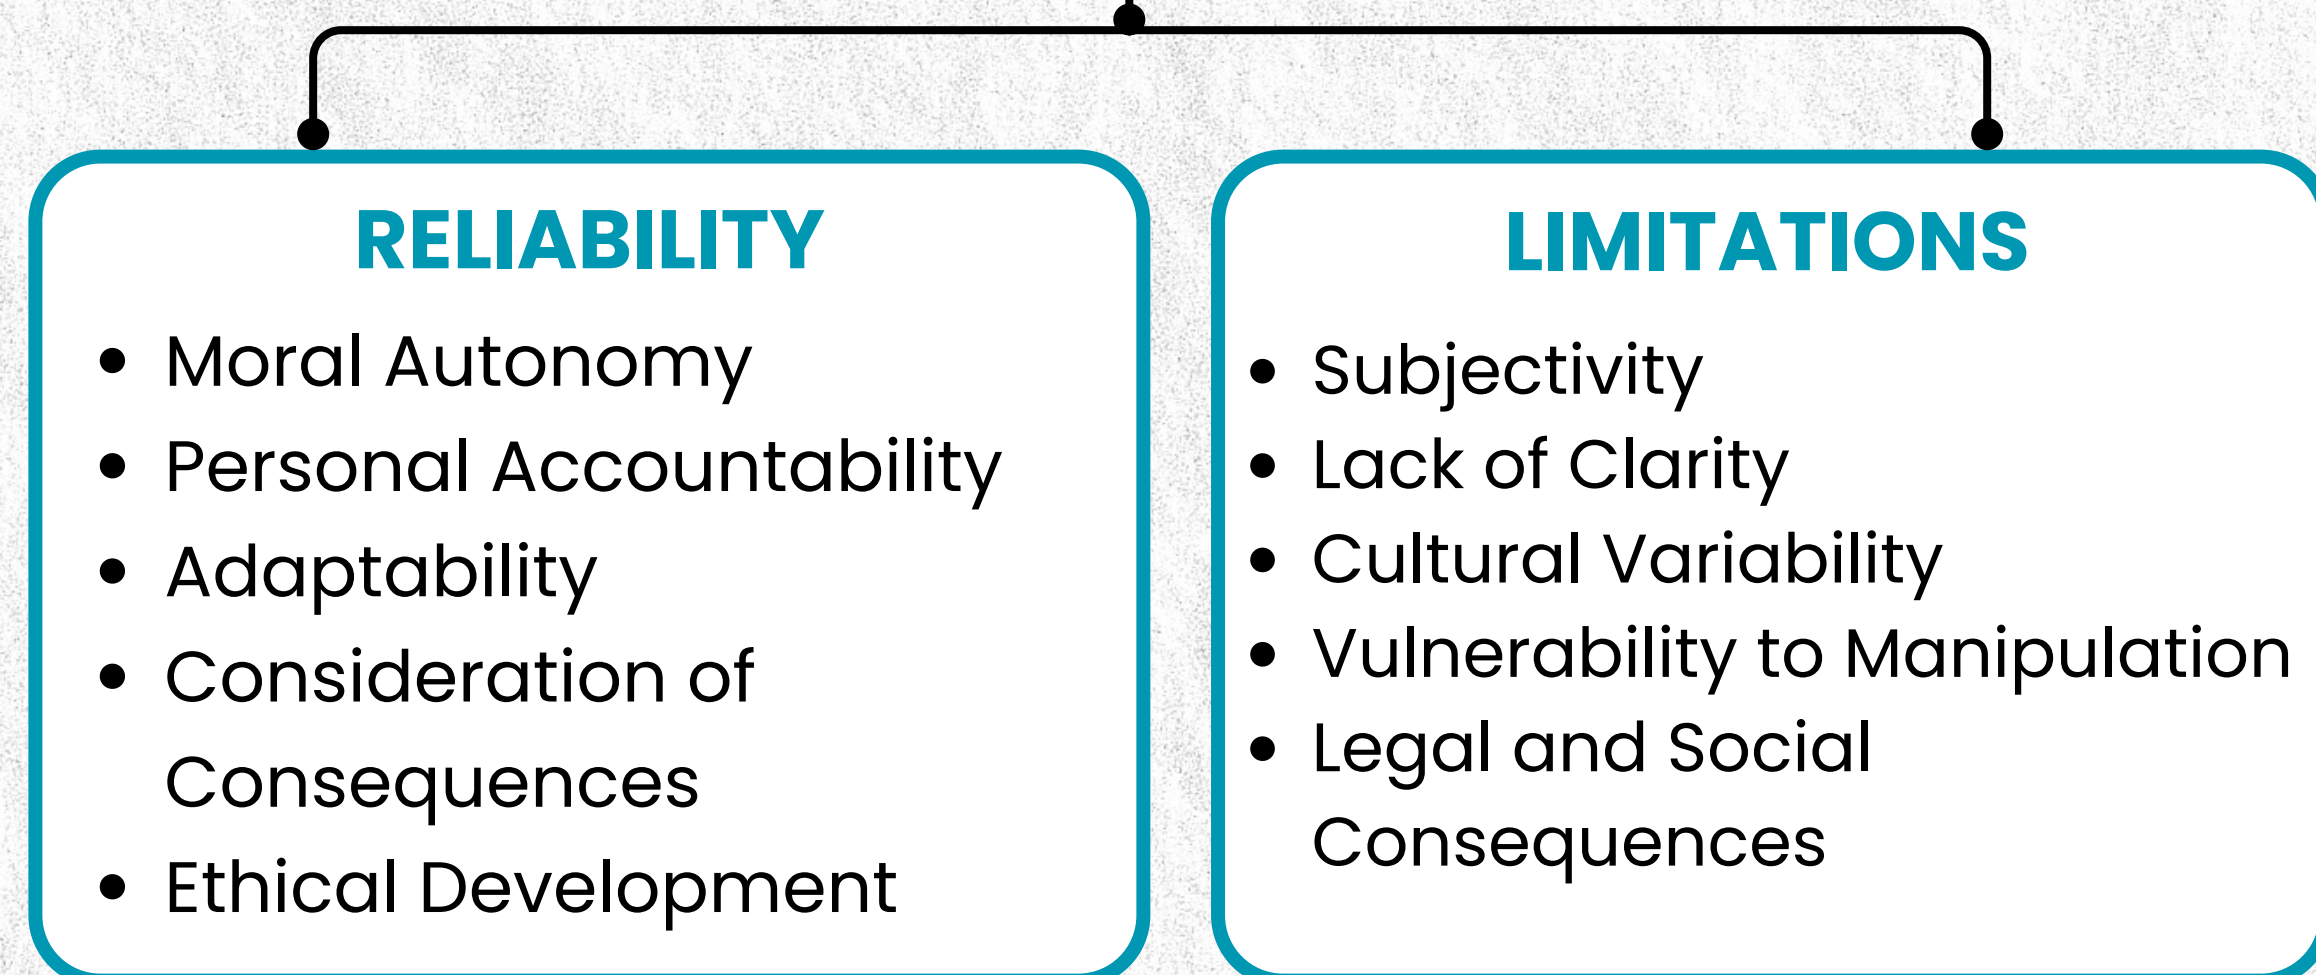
RELIABILITY

- Moral Autonomy
- Personal Accountability
- Adaptability
- Consideration of Consequences
- Ethical Development

LIMITATIONS

- Subjectivity
- Lack of Clarity
- Cultural Variability
- Vulnerability to Manipulation
- Legal and Social Consequences